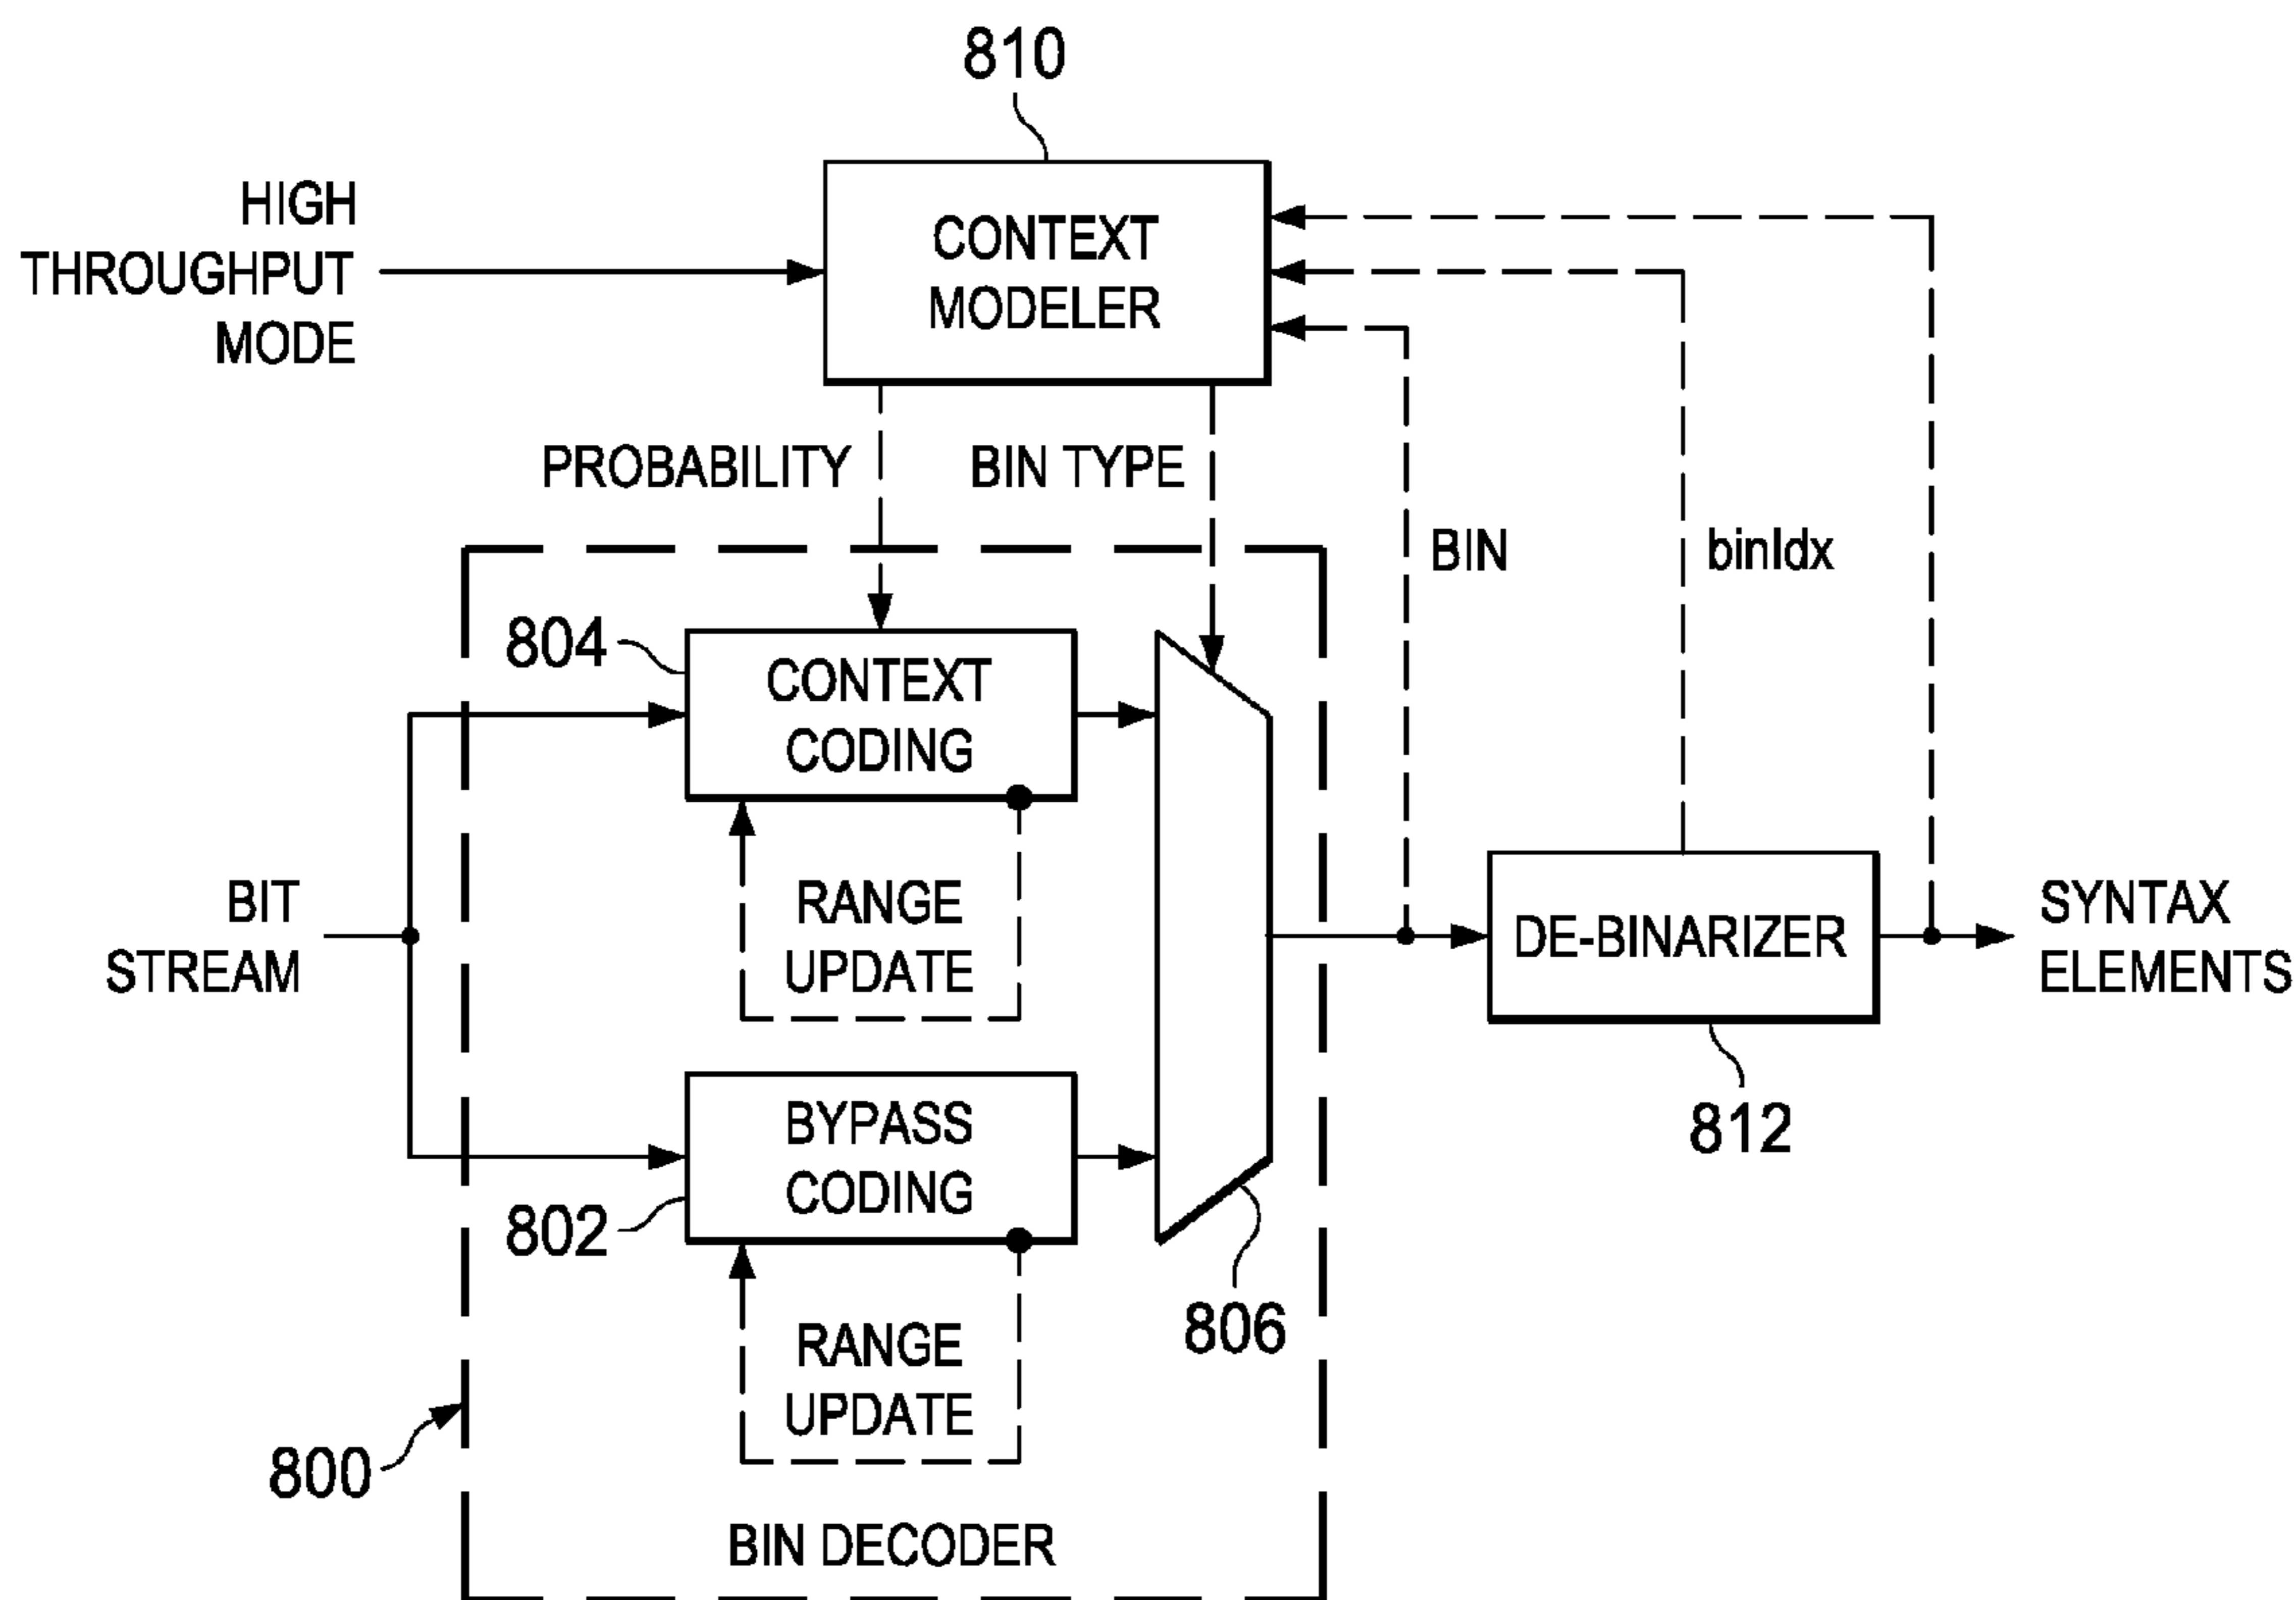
810

HIGH THROUGHPUT MODE

CONTEXT MODELER

PROBABILITY

BIN TYPE

BIN

binIdx

804

CONTEXT CODING

RANGE UPDATE

BIT STREAM

DE-BINARIZER

SYNTAX ELEMENTS

812

BYPASS CODING

802

RANGE UPDATE

806

800

BIN DECODER